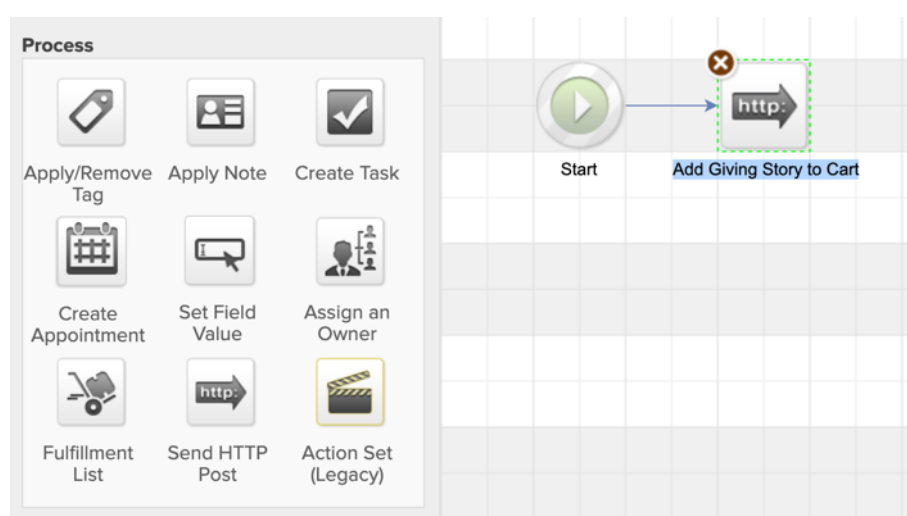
Process

Apply/Remove Tag

Apply Note

Create Task

Create Appointment

Set Field Value

Assign an Owner

Fulfillment List

http:
Send HTTP Post

Action Set (Legacy)

Start

http:

Add Giving Story to Cart